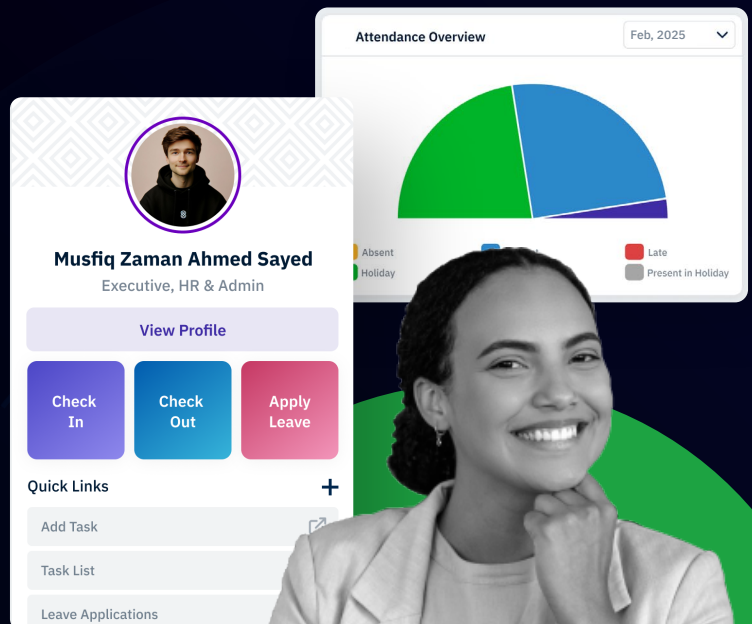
Attendance Overview

Feb, 2025

Absent

Late

Holiday

Present in Holiday

Musfiq Zaman Ahmed Sayed

Executive, HR & Admin

View Profile

Check In

Check Out

Apply Leave

Quick Links

+

Add Task

Task List

Leave Applications